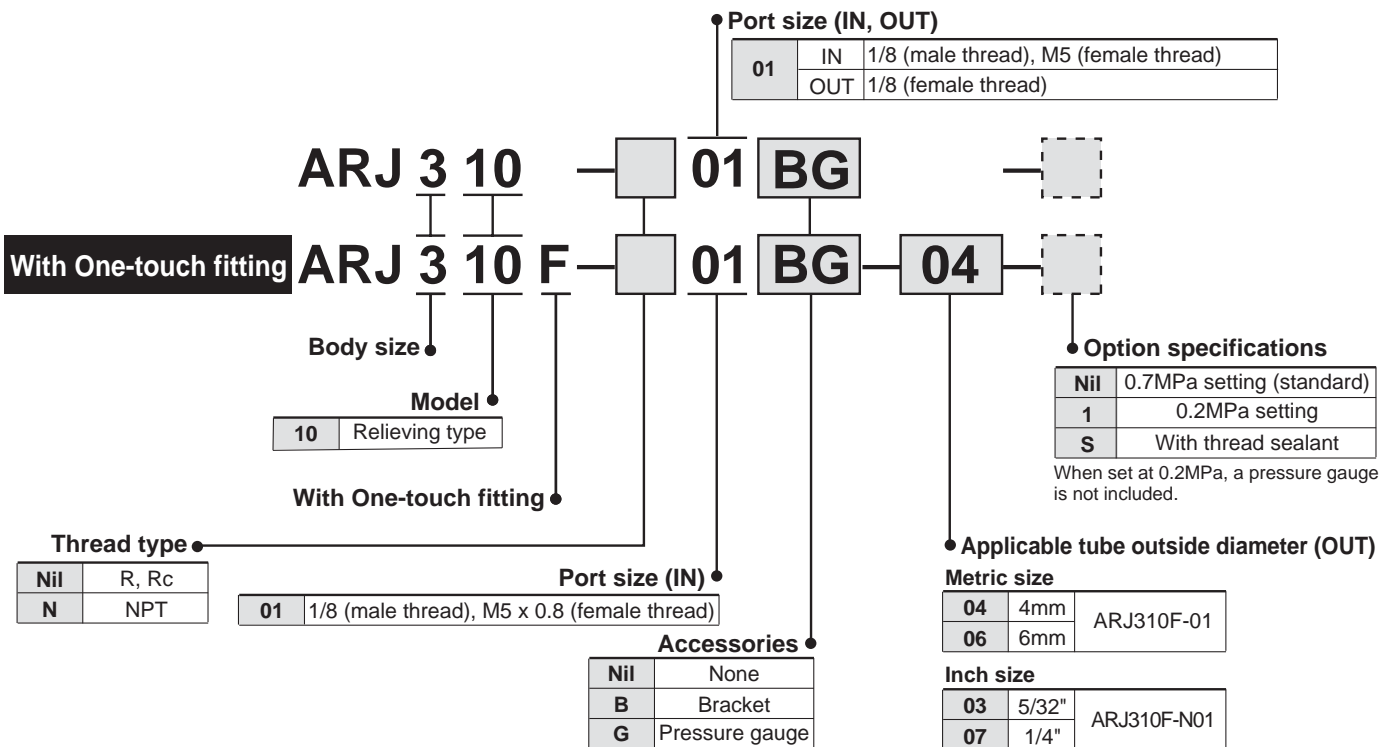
Port size (IN, OUT)

| 01 | IN | 1/8 (male thread), M5 (female thread) |
|---|---|---|
| | OUT | 1/8 (female thread) |

ARJ 3 10 — 01 BG —

With One-touch fitting ARJ 3 10 F — 01 BG — 04 —

Body size

Model

| 10 | Relieving type |
|---|---|

With One-touch fitting

Thread type

| Nil | R, Rc |
|---|---|
| N | NPT |

Port size (IN)

| 01 | 1/8 (male thread), M5 x 0.8 (female thread) |
|---|---|

Accessories

| Nil | None |
|---|---|
| B | Bracket |
| G | Pressure gauge |

Option specifications

| Nil | 0.7MPa setting (standard) |
|---|---|
| 1 | 0.2MPa setting |
| S | With thread sealant |

When set at 0.2MPa, a pressure gauge is not included.

Applicable tube outside diameter (OUT)

Metric size

| 04 | 4mm | ARJ310F-01 |
|---|---|---|
| 06 | 6mm | |

Inch size

| 03 | 5/32" | ARJ310F-N01 |
|---|---|---|
| 07 | 1/4" | |